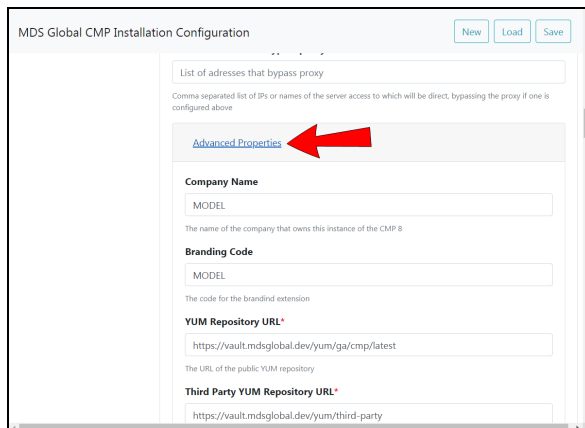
MDS Global CMP Installation Configuration

New Load Save

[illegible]

List of adresses that bypass proxy

Comma separated list of IPs or names of the server access to which will be direct, bypassing the proxy if one is configured above

Advanced Properties

Company Name

MODEL

The name of the company that owns this instance of the CMP 8

Branding Code

MODEL

The code for the brandind extension

YUM Repository URL*

https://vault.mdsglobal.dev/yum/ga/cmp/latest

The URL of the public YUM repository

Third Party YUM Repository URL*

https://vault.mdsglobal.dev/yum/third-party